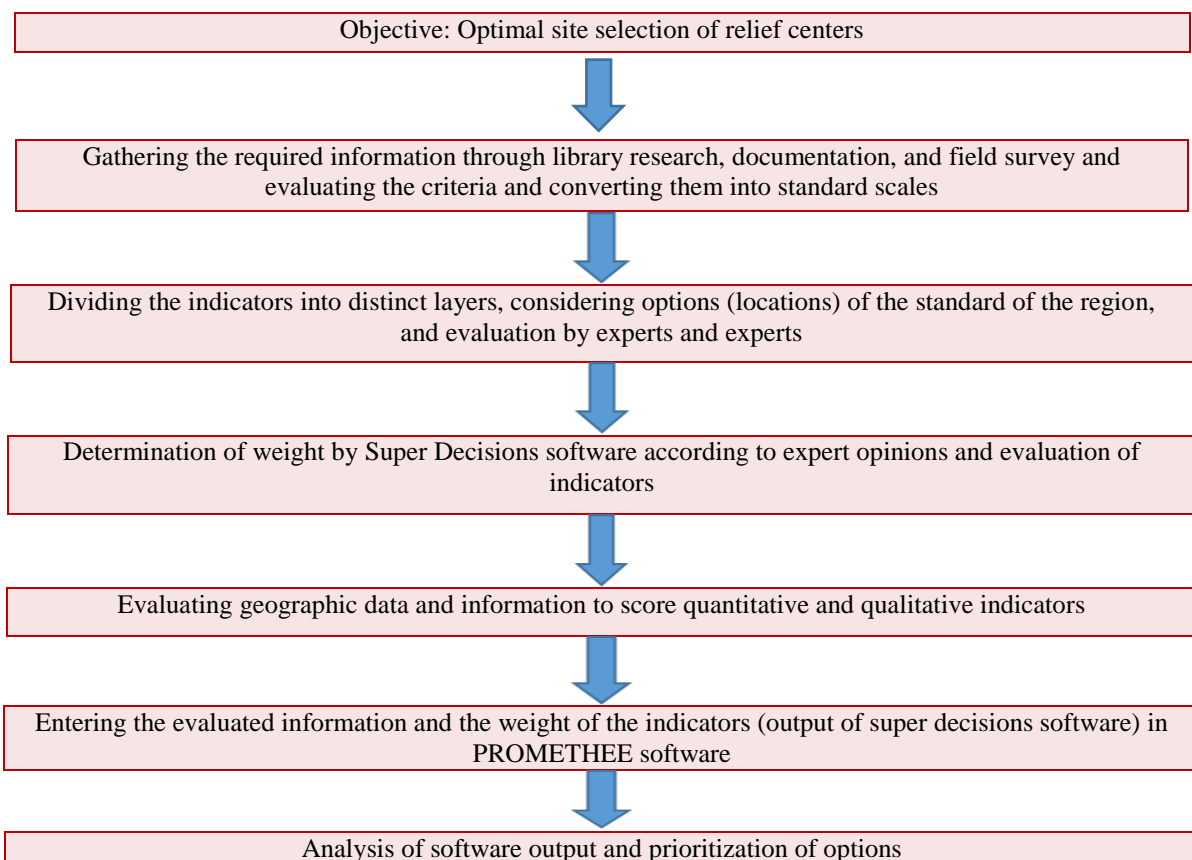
Objective: Optimal site selection of relief centers

Gathering the required information through library research, documentation, and field survey and evaluating the criteria and converting them into standard scales

Dividing the indicators into distinct layers, considering options (locations) of the standard of the region, and evaluation by experts and experts

Determination of weight by Super Decisions software according to expert opinions and evaluation of indicators

Evaluating geographic data and information to score quantitative and qualitative indicators

Entering the evaluated information and the weight of the indicators (output of super decisions software) in PROMETHEE software

Analysis of software output and prioritization of options